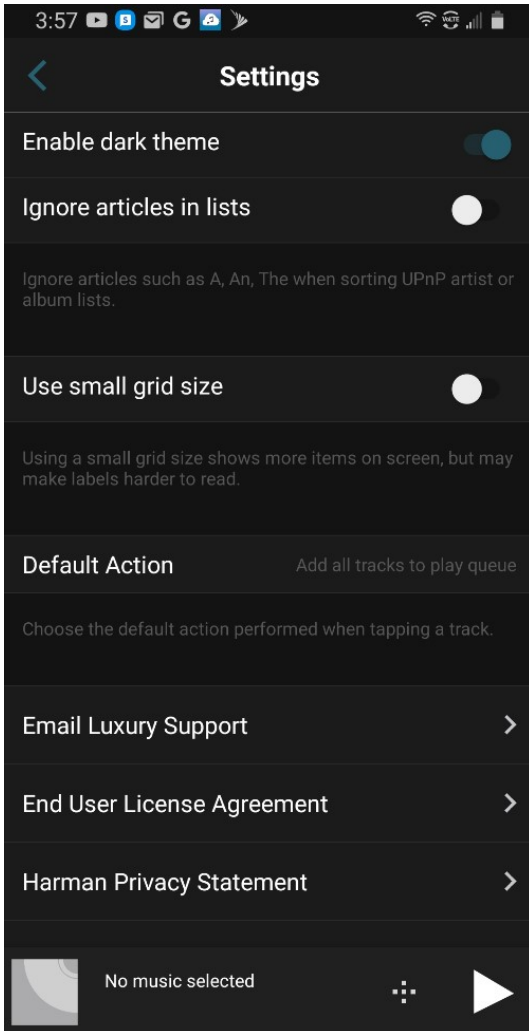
3:57

Settings

Enable dark theme

Ignore articles in lists

Ignore articles such as A, An, The when sorting UPnP artist or album lists.

Use small grid size

Using a small grid size shows more items on screen, but may make labels harder to read.

Default Action Add all tracks to play queue

Choose the default action performed when tapping a track.

Email Luxury Support

End User License Agreement

Harman Privacy Statement

No music selected